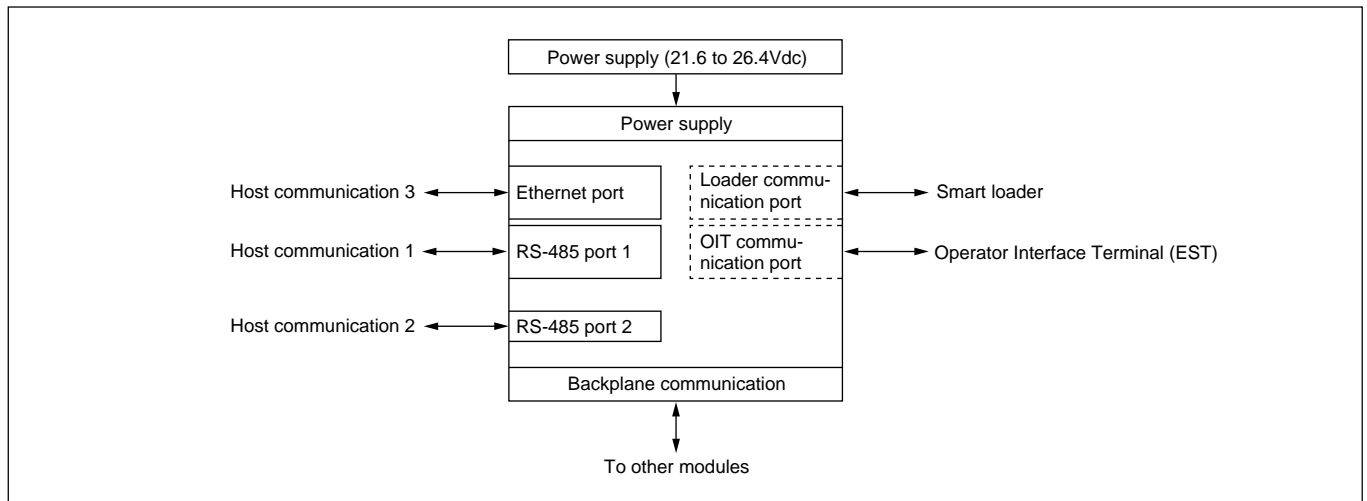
Power supply (21.6 to 26.4Vdc)

Power supply

Host communication 3

Ethernet port

Loader communication port

Smart loader

Host communication 1

RS-485 port 1

OIT communication port

Operator Interface Terminal (EST)

Host communication 2

RS-485 port 2

Backplane communication

To other modules